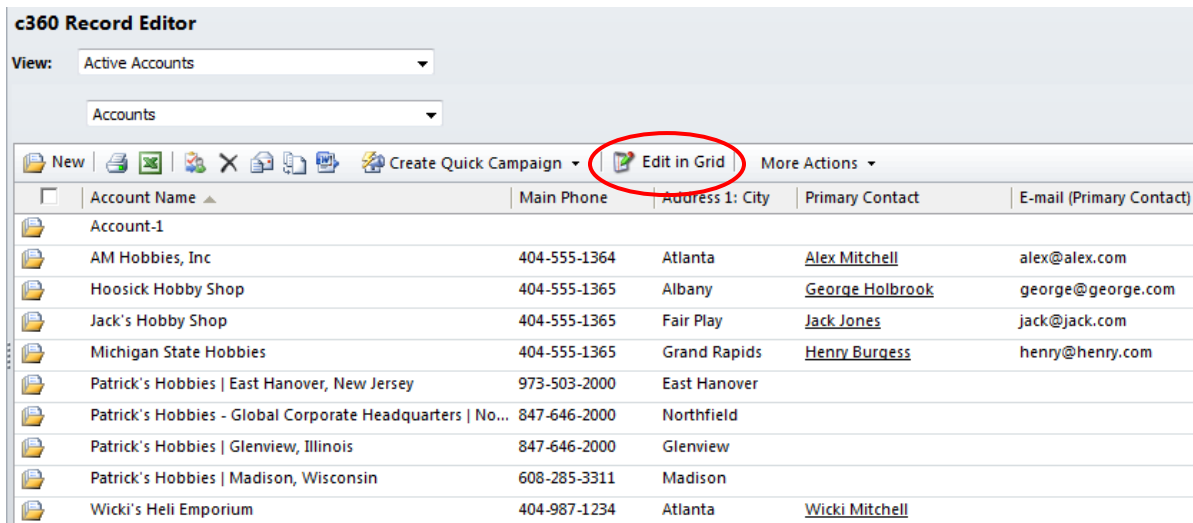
c360 Record Editor

View: Active Accounts

Accounts

New | Create Quick Campaign | Edit in Grid | More Actions

| Account Name | Main Phone | Address 1: City | Primary Contact | E-mail (Primary Contact) |
|---|---|---|---|---|
| Account-1 | | | | |
| AM Hobbies, Inc | 404-555-1364 | Atlanta | Alex Mitchell | alex@alex.com |
| Hoosick Hobby Shop | 404-555-1365 | Albany | George Holbrook | george@george.com |
| Jack's Hobby Shop | 404-555-1365 | Fair Play | Jack Jones | jack@jack.com |
| Michigan State Hobbies | 404-555-1365 | Grand Rapids | Henry Burgess | henry@henry.com |
| Patrick's Hobbies \| East Hanover, New Jersey | 973-503-2000 | East Hanover | | |
| Patrick's Hobbies - Global Corporate Headquarters \| No... | 847-646-2000 | Northfield | | |
| Patrick's Hobbies \| Glenview, Illinois | 847-646-2000 | Glenview | | |
| Patrick's Hobbies \| Madison, Wisconsin | 608-285-3311 | Madison | | |
| Wicki's Heli Emporium | 404-987-1234 | Atlanta | Wicki Mitchell | |